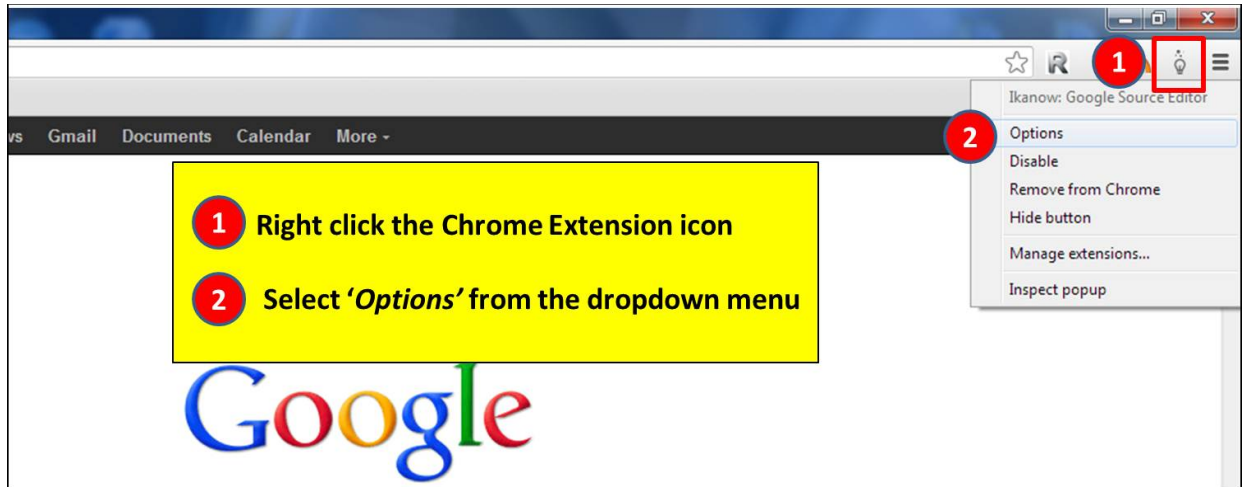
1

Ikanow: Google Source Editor

2 Options

Disable

Remove from Chrome

Hide button

Manage extensions...

Inspect popup

vs Gmail Documents Calendar More

1 Right click the Chrome Extension icon

2 Select '*Options*' from the dropdown menu

Google